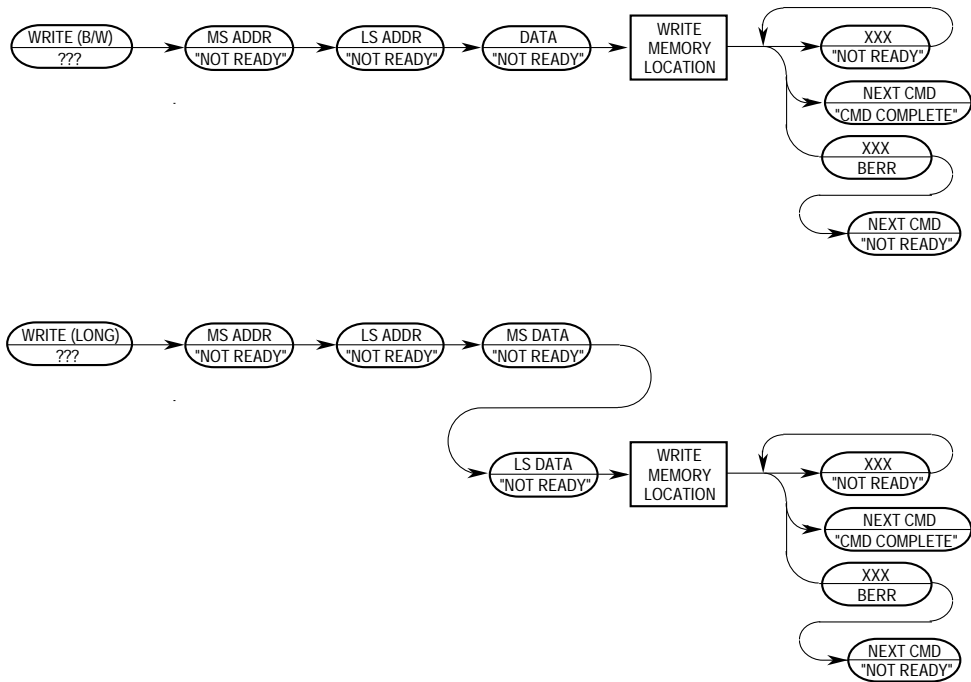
WRITE (B/W)
???

MS ADDR
"NOT READY"

LS ADDR
"NOT READY"

DATA
"NOT READY"

WRITE MEMORY LOCATION

XXX
"NOT READY"

NEXT CMD
"CMD COMPLETE"

XXX
BERR

NEXT CMD
"NOT READY"

WRITE (LONG)
???

MS ADDR
"NOT READY"

LS ADDR
"NOT READY"

MS DATA
"NOT READY"

LS DATA
"NOT READY"

WRITE MEMORY LOCATION

XXX
"NOT READY"

NEXT CMD
"CMD COMPLETE"

XXX
BERR

NEXT CMD
"NOT READY"